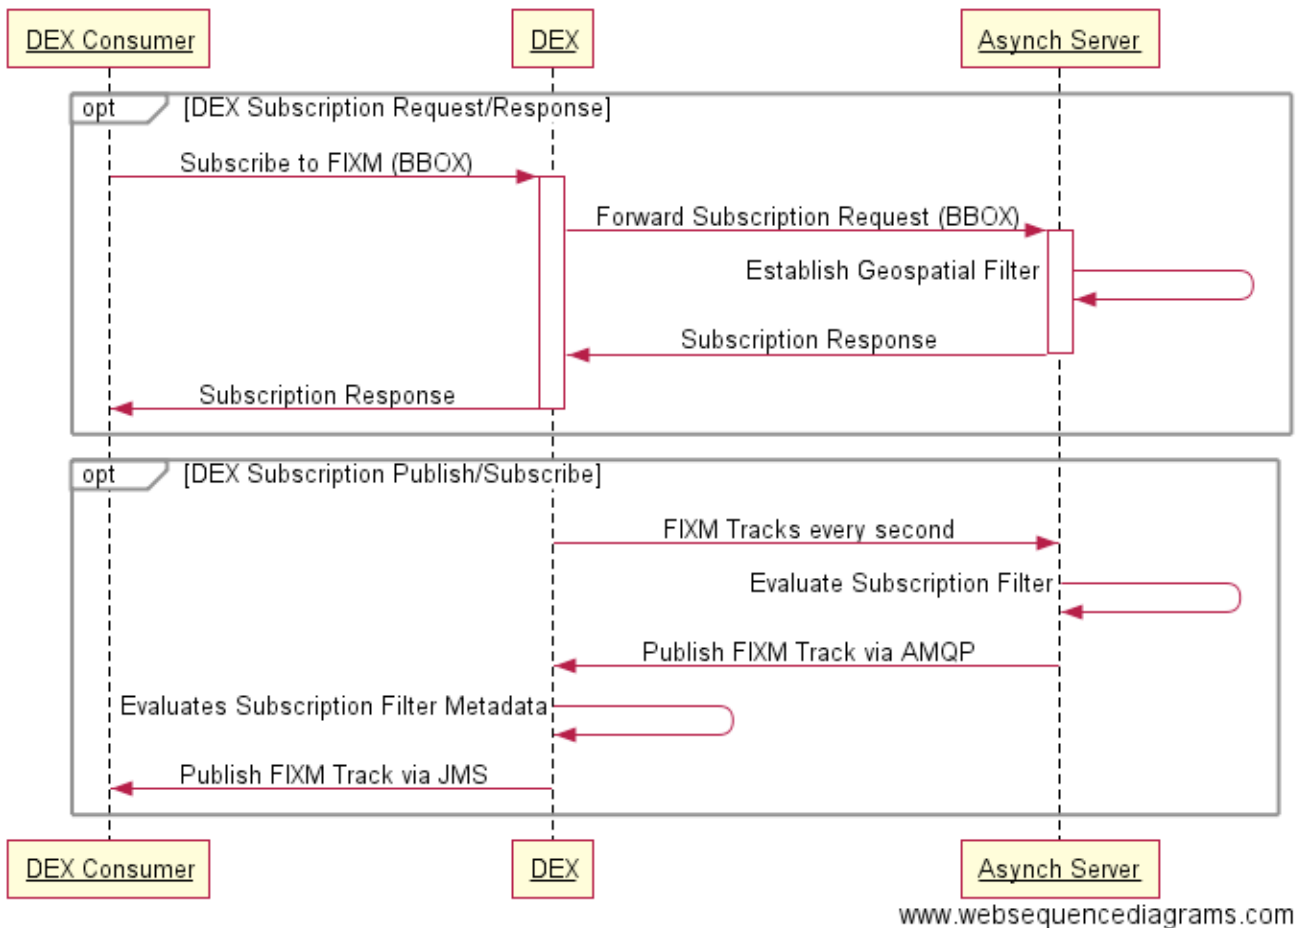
DEX Consumer
DEX
Asynch Server

opt [DEX Subscription Request/Response]

Subscribe to FIXM (BBOX)
Forward Subscription Request (BBOX)
Establish Geospatial Filter
Subscription Response
Subscription Response

opt [DEX Subscription Publish/Subscribe]

FIXM Tracks every second
Evaluate Subscription Filter
Publish FIXM Track via AMQP
Evaluates Subscription Filter Metadata
Publish FIXM Track via JMS

DEX Consumer
DEX
Asynch Server

www.websequencediagrams.com